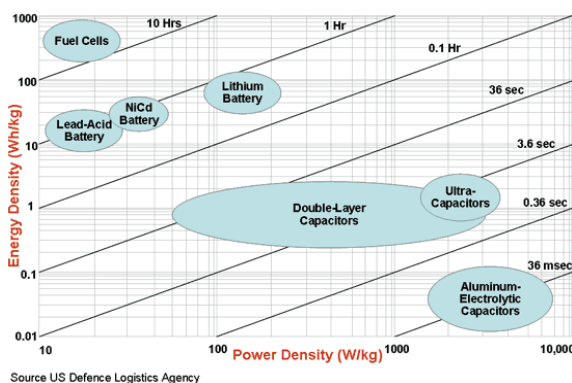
1000
100
10
1
0.1
0.01
Energy Density (Wh/kg)
10 Hrs
1 Hr
0.1 Hr
36 sec
3.6 sec
0.36 sec
36 msec
Fuel Cells
Lithium Battery
NiCd Battery
Lead-Acid Battery
Double-Layer Capacitors
Ultra-Capacitors
Aluminum-Electrolytic Capacitors
10
100
1000
10,000
Power Density (W/kg)

Source US Defence Logistics Agency